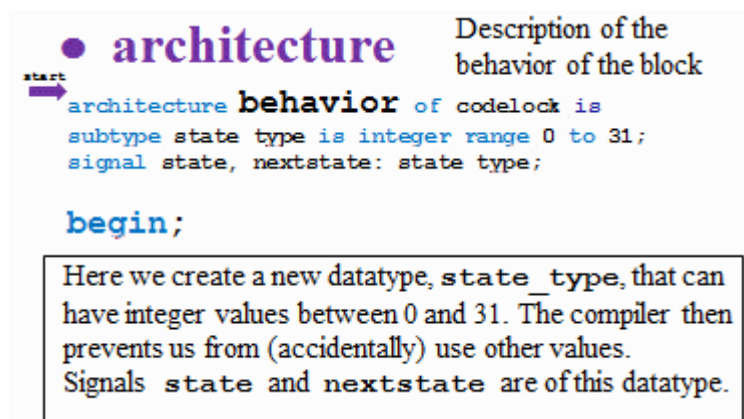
• architecture

Description of the behavior of the block

start

architecture **behavior** of codelock is
subtype state type is integer range 0 to 31;
signal state, nextstate: state type;

begin;

Here we create a new datatype, state_type, that can have integer values between 0 and 31. The compiler then prevents us from (accidentally) use other values.
Signals state and nextstate are of this datatype.